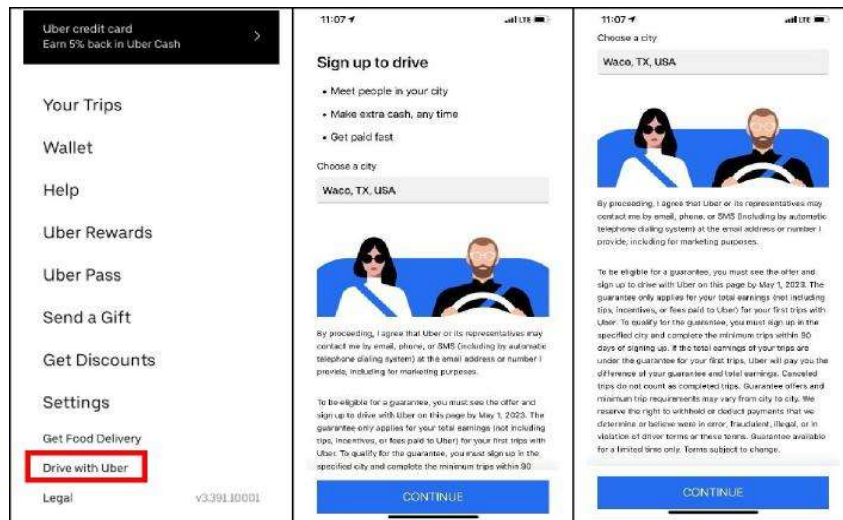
Uber credit card
Earn 5% back in Uber Cash

Your Trips

Wallet

Help

Uber Rewards

Uber Pass

Send a Gift

Get Discounts

Settings

Get Food Delivery

Drive with Uber

Legal v3.391.10001

11:07 LTE

Sign up to drive

• Meet people in your city

• Make extra cash, any time

• Get paid fast

Choose a city

Waco, TX, USA

By proceeding, I agree that Uber or its representatives may contact me by email, phone, or SMS (including by automatic telephone dialing system) at the email address or number I provide, including for marketing purposes.

To be eligible for a guarantee, you must see the offer and sign up to drive with Uber on this page by May 1, 2023. The guarantee only applies for your total earnings (not including tips, incentives, or fees paid to Uber) for your first trips with Uber. To qualify for the guarantee, you must sign up in the specified city and complete the minimum trips within 90

CONTINUE

11:07 LTE

Choose a city

Waco, TX, USA

By proceeding, I agree that Uber or its representatives may contact me by email, phone, or SMS (including by automatic telephone dialing system) at the email address or number I provide, including for marketing purposes.

To be eligible for a guarantee, you must see the offer and sign up to drive with Uber on this page by May 1, 2023. The guarantee only applies for your total earnings (not including tips, incentives, or fees paid to Uber) for your first trips with Uber. To qualify for the guarantee, you must sign up in the specified city and complete the minimum trips within 90 days of signing up. If the total earnings of your trips are under the guarantee for your first trips, Uber will pay you the difference of your guarantee and total earnings. Canceled trips do not count as completed trips. Guarantee offers and minimum trip requirements may vary from city to city. We reserve the right to withhold or deduct payments that we determine or believe were in error, fraudulent, illegal, or in violation of driver terms or these terms. Guarantee available for a limited time only. Terms subject to change.

CONTINUE